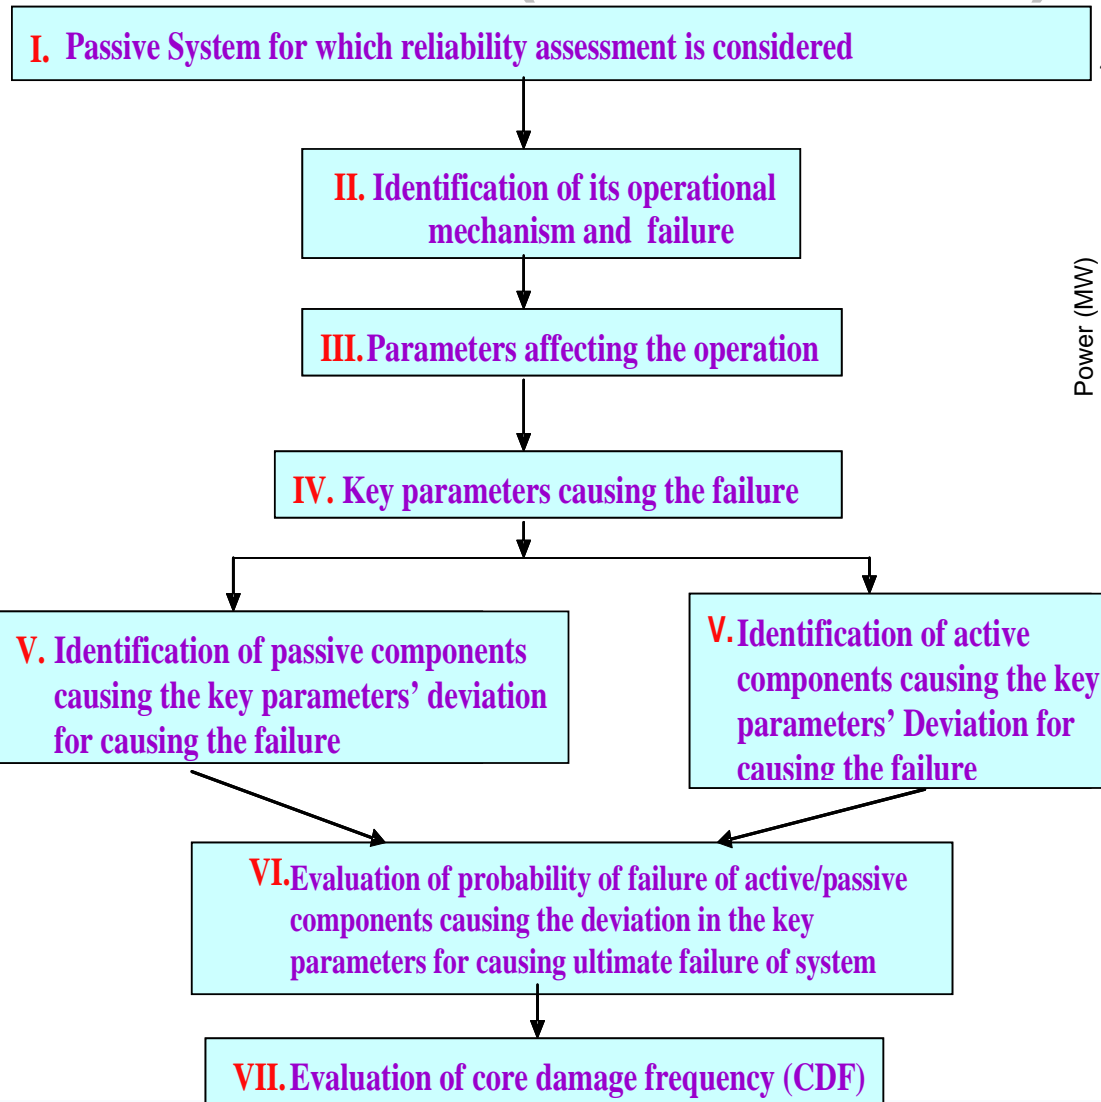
I. Passive System for which reliability assessment is considered

II. Identification of its operational mechanism and failure

III. Parameters affecting the operation

IV. Key parameters causing the failure

V. Identification of passive components causing the key parameters' deviation for causing the failure

V. Identification of active components causing the key parameters' Deviation for causing the failure

Power (MW)

VI. Evaluation of probability of failure of active/passive components causing the deviation in the key parameters for causing ultimate failure of system

VII. Evaluation of core damage frequency (CDF)